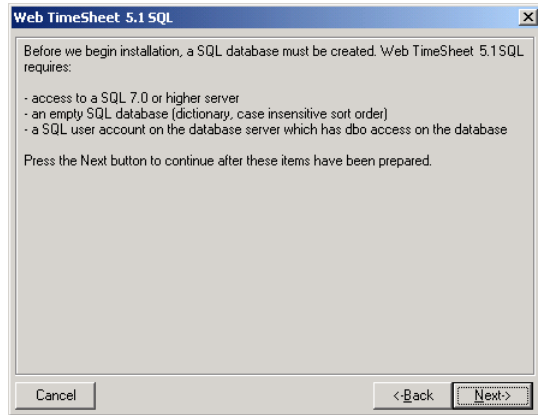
Web TimeSheet 5.1 SQL

Before we begin installation, a SQL database must be created. Web TimeSheet 5.1SQL requires:

- access to a SQL 7.0 or higher server
- an empty SQL database (dictionary, case insensitive sort order)
- a SQL user account on the database server which has dbo access on the database

Press the Next button to continue after these items have been prepared.

Cancel

<-Back

Next->